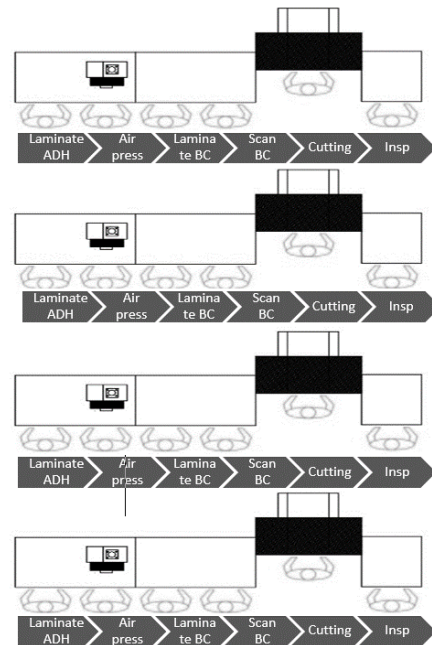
Laminate ADH
Air press
Lamina te BC
Scan BC
Cutting
Insp

Laminate ADH
Air press
Lamina te BC
Scan BC
Cutting
Insp

Laminate ADH
Air press
Lamina te BC
Scan BC
Cutting
Insp

Laminate ADH
Air press
Lamina te BC
Scan BC
Cutting
Insp